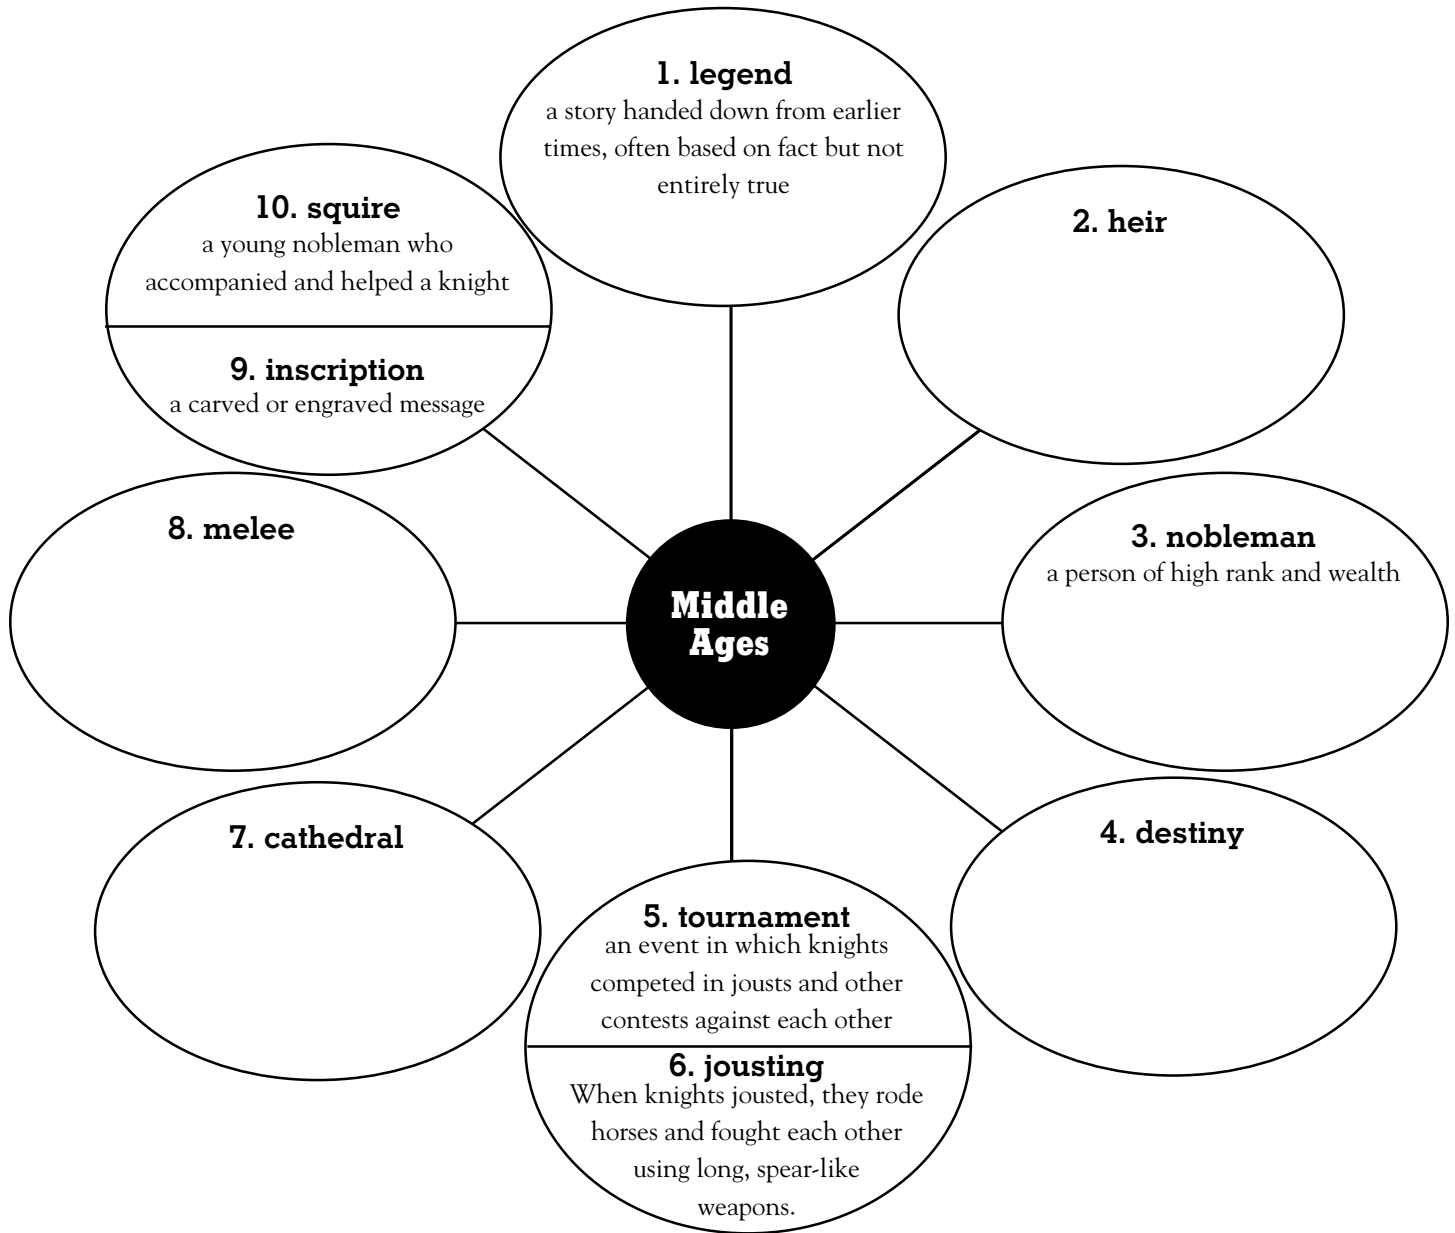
Middle Ages

1. legend
a story handed down from earlier times, often based on fact but not entirely true

2. heir

3. nobleman
a person of high rank and wealth

4. destiny

5. tournament
an event in which knights competed in jousts and other contests against each other

6. jousting
When knights jousted, they rode horses and fought each other using long, spear-like weapons.

7. cathedral

8. melee

9. inscription
a carved or engraved message

10. squire
a young nobleman who accompanied and helped a knight